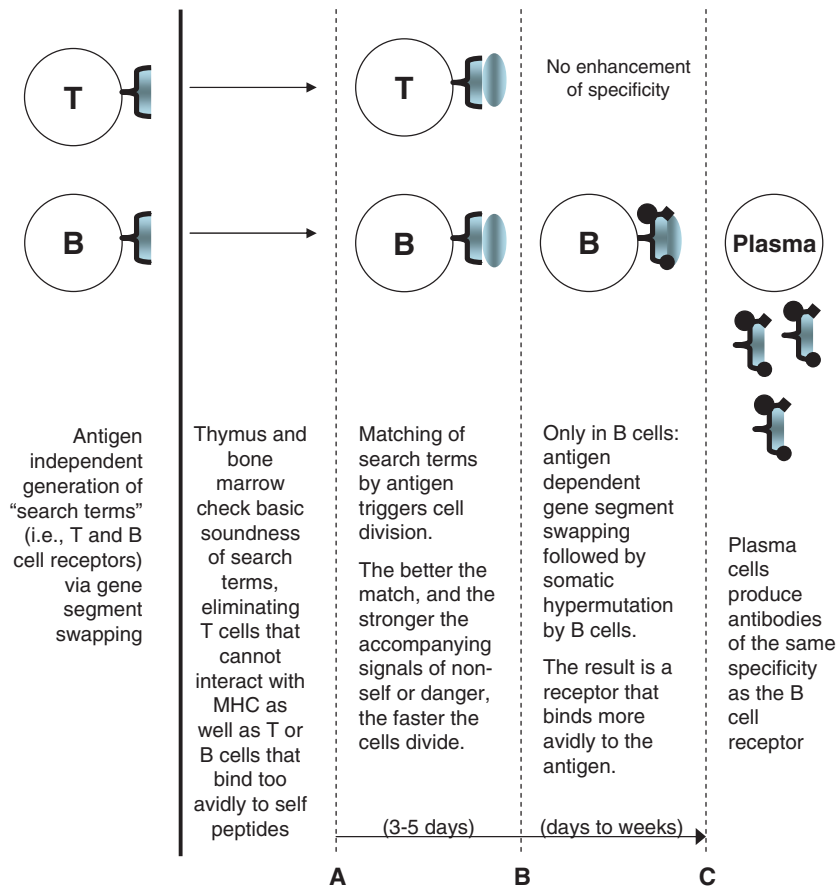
T

B

T

No enhancement of specificity

B

B

Plasma

Antigen independent generation of "search terms" (i.e., T and B cell receptors) via gene segment swapping

Thymus and bone marrow check basic soundness of search terms, eliminating T cells that cannot interact with MHC as well as T or B cells that bind too avidly to self peptides

Matching of search terms by antigen triggers cell division.

The better the match, and the stronger the accompanying signals of non-self or danger, the faster the cells divide.

Only in B cells: antigen dependent gene segment swapping followed by somatic hypermutation by B cells.

The result is a receptor that binds more avidly to the antigen.

Plasma cells produce antibodies of the same specificity as the B cell receptor

(3-5 days)

(days to weeks)

A

B

C